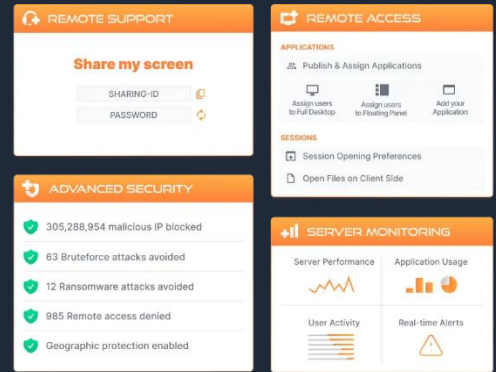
REMOTE SUPPORT

Share my screen

SHARING-ID

PASSWORD

ADVANCED SECURITY

305,288,954 malicious IP blocked

63 Bruteforce attacks avoided

12 Ransomware attacks avoided

985 Remote access denied

Geographic protection enabled

REMOTE ACCESS

APPLICATIONS

Publish & Assign Applications

Assign users to Full Desktop

Assign users to Floating Panel

Add your Application

SESSIONS

Session Opening Preferences

Open Files on Client Side

SERVER MONITORING

Server Performance

Application Usage

User Activity

Real-time Alerts